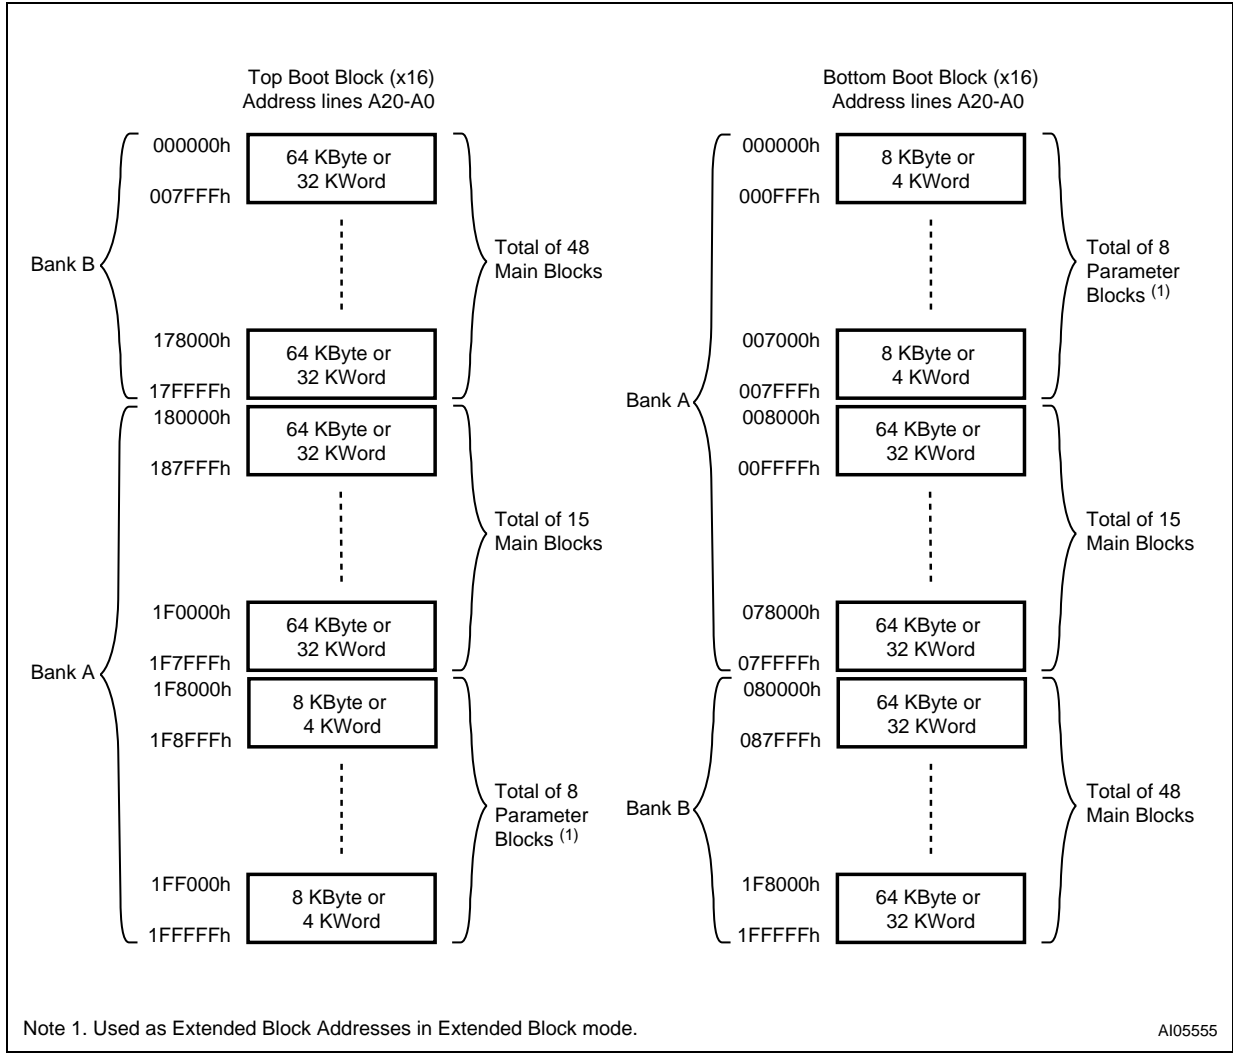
Top Boot Block (x16)
Address lines A20-A0

Bank B

000000h
64 KByte or
32 KWord
007FFFh

Total of 48
Main Blocks

178000h
64 KByte or
32 KWord
17FFFFh

180000h
64 KByte or
32 KWord
187FFFh

Total of 15
Main Blocks

1F0000h
64 KByte or
32 KWord
1F7FFFh

Bank A

1F8000h
8 KByte or
4 KWord
1F8FFFh

Total of 8
Parameter
Blocks $^{(1)}$

1FF000h
8 KByte or
4 KWord
1FFFFFh

Bottom Boot Block (x16)
Address lines A20-A0

000000h
8 KByte or
4 KWord
000FFFh

Total of 8
Parameter
Blocks $^{(1)}$

007000h
8 KByte or
4 KWord
007FFFh

Bank A

008000h
64 KByte or
32 KWord
00FFFFh

Total of 15
Main Blocks

078000h
64 KByte or
32 KWord
07FFFFh

080000h
64 KByte or
32 KWord
087FFFh

Bank B

Total of 48
Main Blocks

1F8000h
64 KByte or
32 KWord
1FFFFFh

Note 1. Used as Extended Block Addresses in Extended Block mode.

AI05555